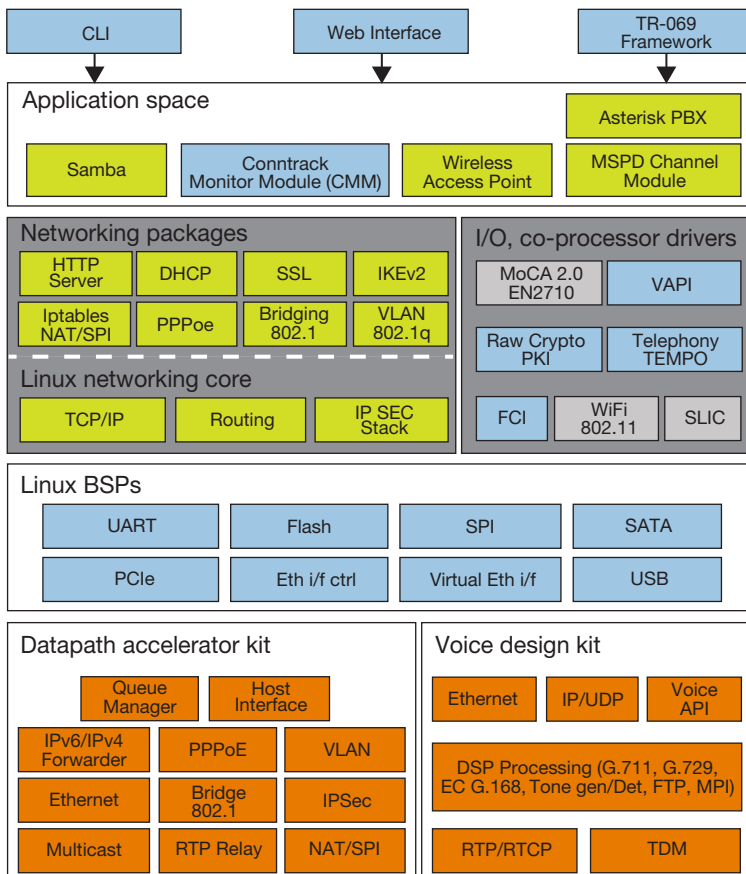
CLI

Web Interface

TR-069 Framework

Application space

Asterisk PBX

Samba

Conntrack Monitor Module (CMM)

Wireless Access Point

MSPD Channel Module

Networking packages

HTTP Server

DHCP

SSL

IKEv2

Iptables NAT/SPI

PPPoe

Bridging 802.1

VLAN 802.1q

Linux networking core

TCP/IP

Routing

IP SEC Stack

I/O, co-processor drivers

MoCA 2.0 EN2710

VAPI

Raw Crypto PKI

Telephony TEMPO

FCI

WiFi 802.11

SLIC

Linux BSPs

UART

Flash

SPI

SATA

PCIe

Eth i/f ctrl

Virtual Eth i/f

USB

Datapath accelerator kit

Queue Manager

Host Interface

IPv6/IPv4 Forwarder

PPPoE

VLAN

Ethernet

Bridge 802.1

IPSec

Multicast

RTP Relay

NAT/SPI

Voice design kit

Ethernet

IP/UDP

Voice API

DSP Processing (G.711, G.729, EC G.168, Tone gen/Det, FTP, MPI)

RTP/RTCP

TDM